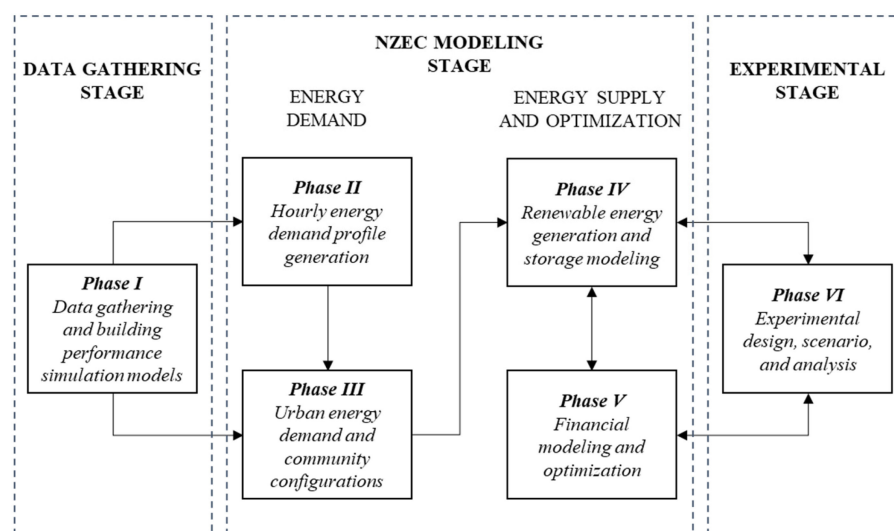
DATA GATHERING STAGE

NZEC MODELING STAGE

EXPERIMENTAL STAGE

ENERGY DEMAND

ENERGY SUPPLY AND OPTIMIZATION

Phase I
Data gathering and building performance simulation models

Phase II
Hourly energy demand profile generation

Phase III
Urban energy demand and community configurations

Phase IV
Renewable energy generation and storage modeling

Phase V
Financial modeling and optimization

Phase VI
Experimental design, scenario, and analysis